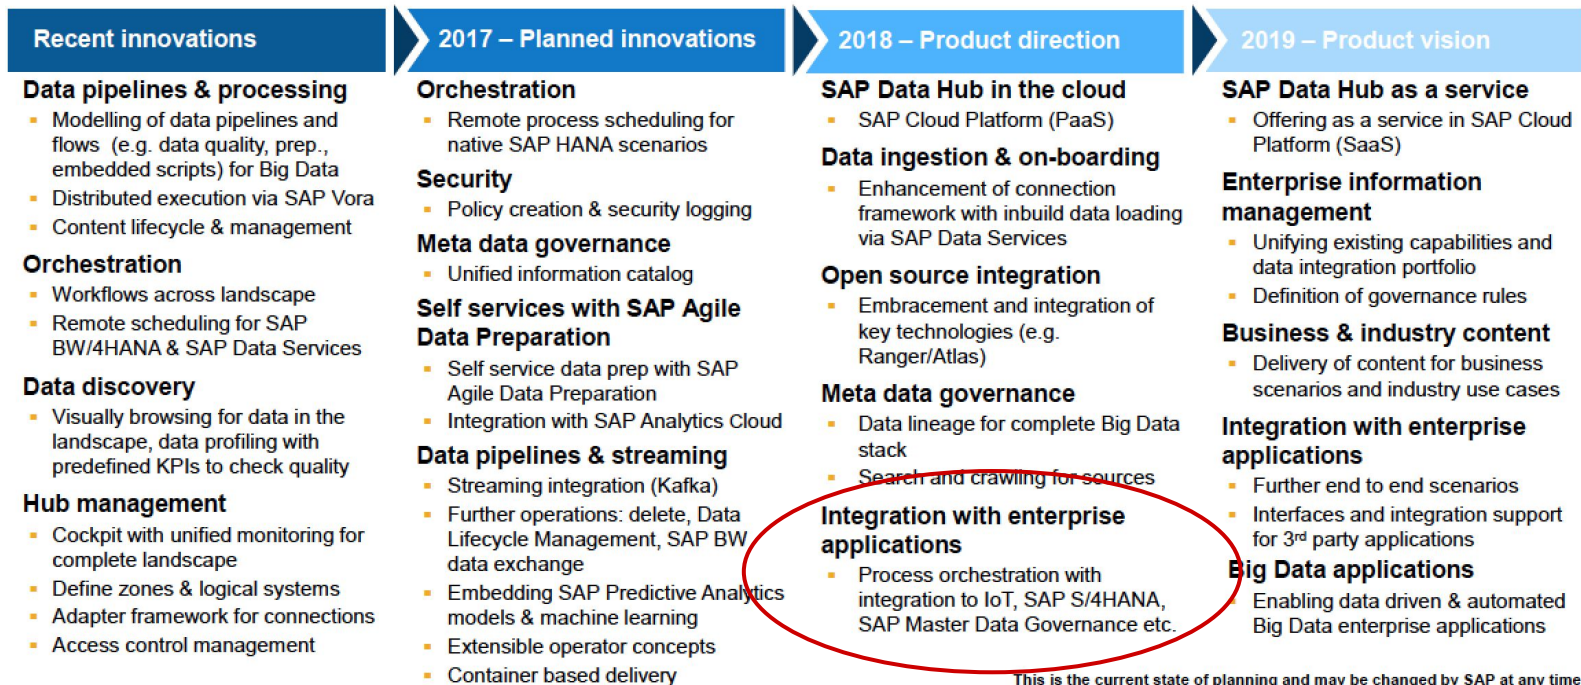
Recent innovations

Data pipelines & processing
- Modelling of data pipelines and flows (e.g. data quality, prep., embedded scripts) for Big Data
- Distributed execution via SAP Vora
- Content lifecycle & management

Orchestration
- Workflows across landscape
- Remote scheduling for SAP BW/4HANA & SAP Data Services

Data discovery
- Visually browsing for data in the landscape, data profiling with predefined KPIs to check quality

Hub management
- Cockpit with unified monitoring for complete landscape
- Define zones & logical systems
- Adapter framework for connections
- Access control management

2017 – Planned innovations

Orchestration
- Remote process scheduling for native SAP HANA scenarios

Security
- Policy creation & security logging

Meta data governance
- Unified information catalog

Self services with SAP Agile Data Preparation
- Self service data prep with SAP Agile Data Preparation
- Integration with SAP Analytics Cloud

Data pipelines & streaming
- Streaming integration (Kafka)
- Further operations: delete, Data Lifecycle Management, SAP BW data exchange
- Embedding SAP Predictive Analytics models & machine learning
- Extensible operator concepts
- Container based delivery

2018 – Product direction

SAP Data Hub in the cloud
- SAP Cloud Platform (PaaS)

Data ingestion & on-boarding
- Enhancement of connection framework with inbuild data loading via SAP Data Services

Open source integration
- Embracement and integration of key technologies (e.g. Ranger/Atlas)

Meta data governance
- Data lineage for complete Big Data stack
- Search and crawling for sources

Integration with enterprise applications
- Process orchestration with integration to IoT, SAP S/4HANA, SAP Master Data Governance etc.

2019 – Product vision

SAP Data Hub as a service
- Offering as a service in SAP Cloud Platform (SaaS)

Enterprise information management
- Unifying existing capabilities and data integration portfolio
- Definition of governance rules

Business & industry content
- Delivery of content for business scenarios and industry use cases

Integration with enterprise applications
- Further end to end scenarios
- Interfaces and integration support for 3rd party applications

Big Data applications
- Enabling data driven & automated Big Data enterprise applications

This is the current state of planning and may be changed by SAP at any time